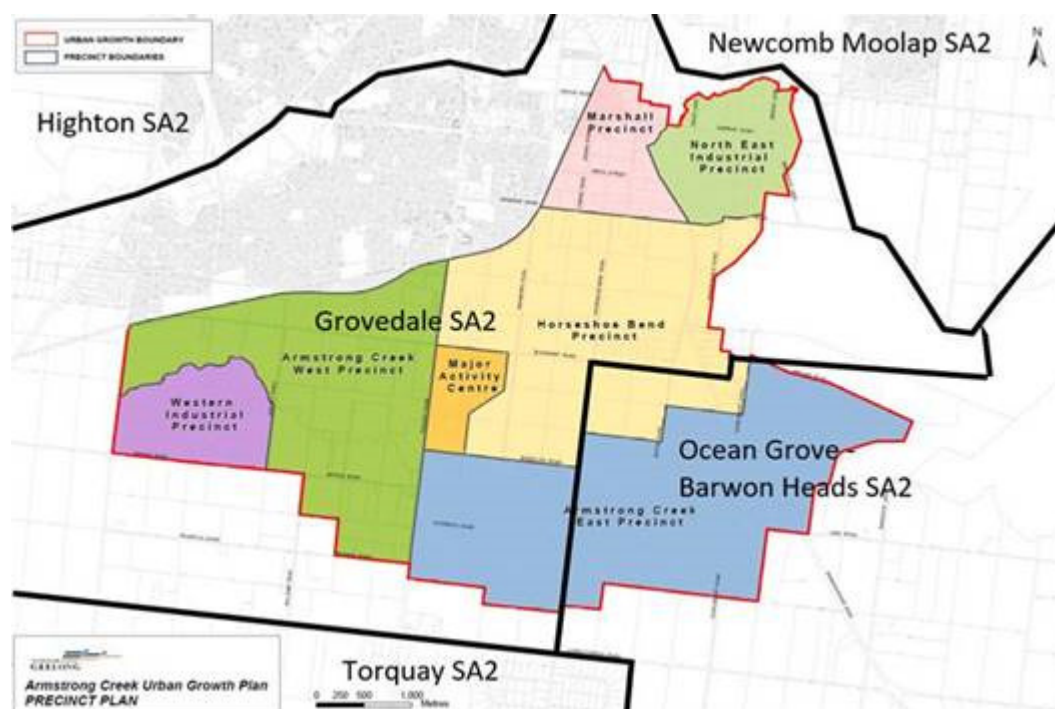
URBAN GROWTH BOUNDARY
PRECINCT BOUNDARIES

Newcomb Moolap SA2

N

Highton SA2

Marshall Precinct

North East Industrial Precinct

Grovedale SA2

Horseshoe Bend Precinct

Armstrong Creek West Precinct

Major Activity Centre

Western Industrial Precinct

Ocean Grove - Barwon Heads SA2

Armstrong Creek East Precinct

GEELONG

Torquay SA2

Armstrong Creek Urban Growth Plan
PRECINCT PLAN

0 250 500 1,000 Metres